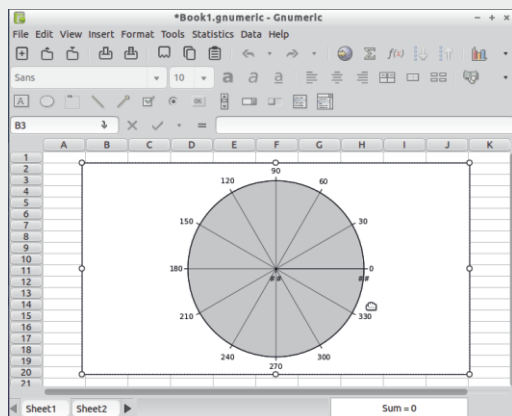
*Book1.gnumeric - Gnumeric
File Edit View Insert Format Tools Statistics Data Help
Sans 10
B3 =
A B C D E F G H I J K
1
2
3
4
5
6
7
8
9
10
11
12
13
14
15
16
17
18
19
20
21
90
120
60
150
30
180
0
##
##
210
330
240
300
270
Sheet1 Sheet2
Sum = 0